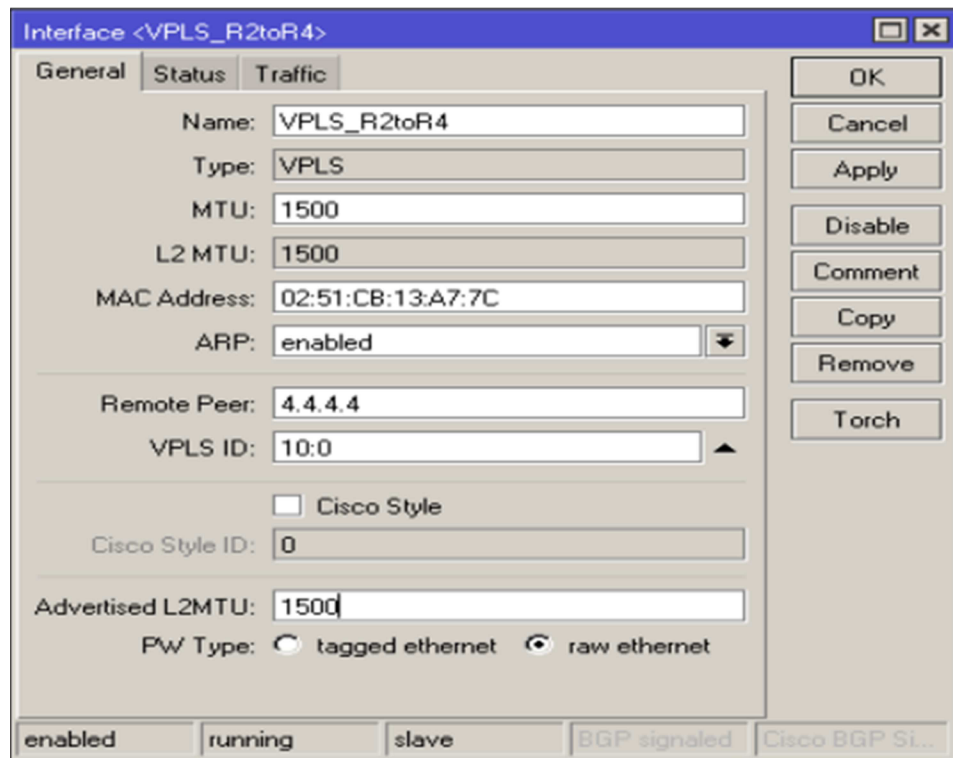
Interface <VPLS_R2toR4>

General | Status | Traffic

Name: VPLS_R2toR4
Type: VPLS
MTU: 1500
L2 MTU: 1500
MAC Address: 02:51:CB:13:A7:7C
ARP: enabled

Remote Peer: 4.4.4.4
VPLS ID: 10:0

Cisco Style
Cisco Style ID: 0

Advertised L2MTU: 1500
PW Type: tagged ethernet raw ethernet

OK
Cancel
Apply
Disable
Comment
Copy
Remove
Torch

enabled | running | slave | BGP signaled | Cisco BGP Si...